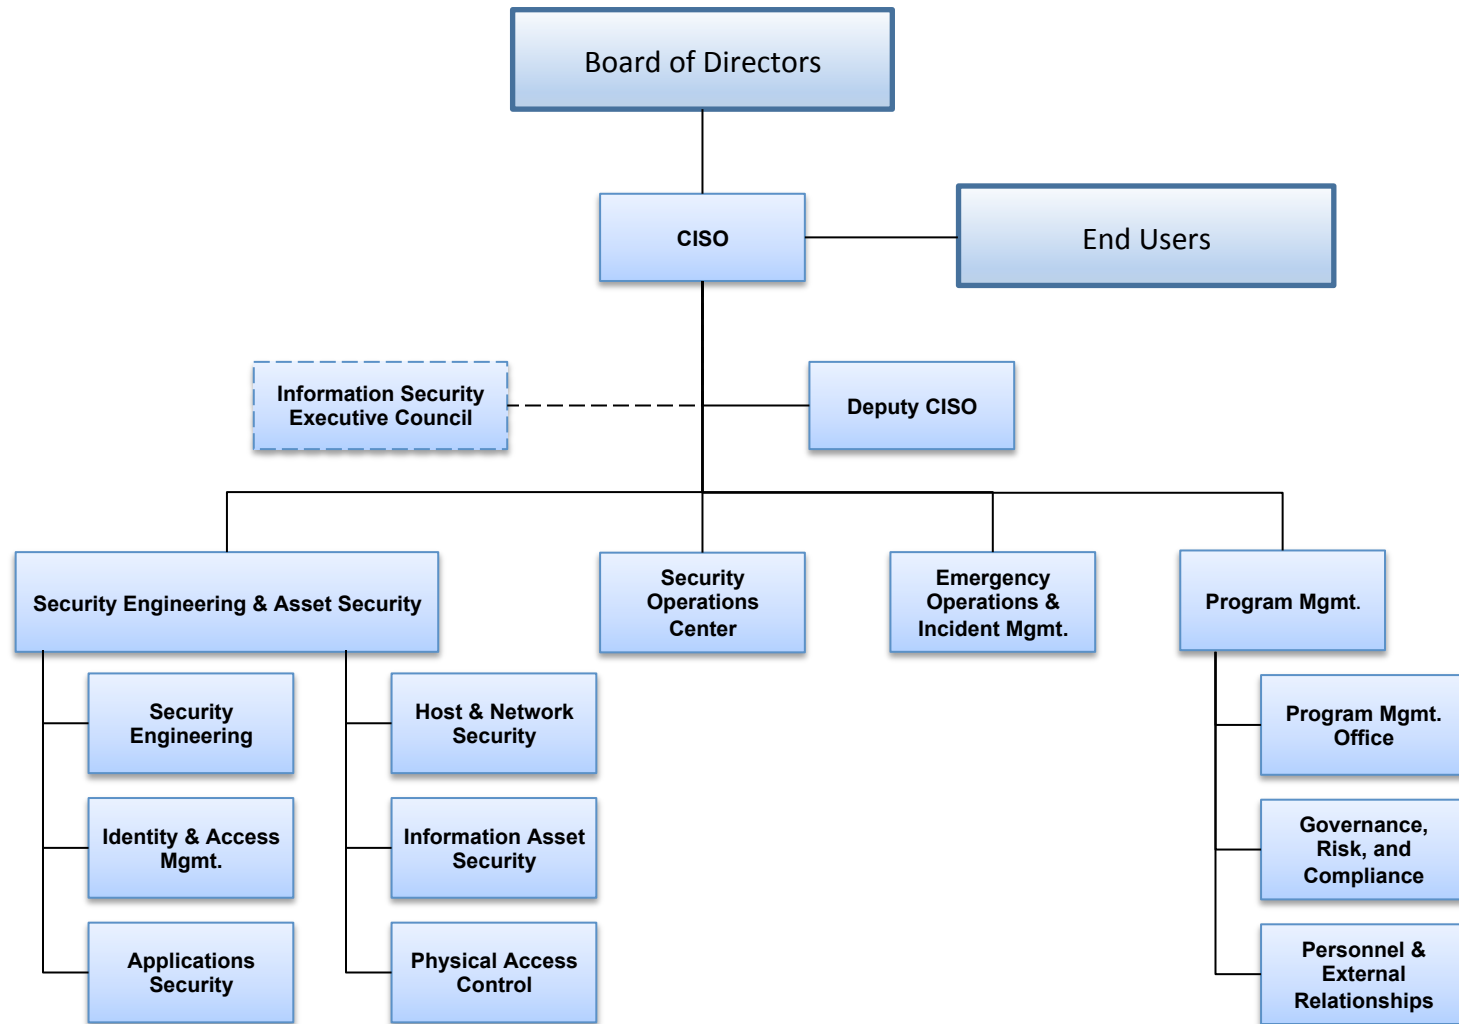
Board of Directors

CISO

End Users

Information Security Executive Council

Deputy CISO

Security Engineering & Asset Security

Security Operations Center

Emergency Operations & Incident Mgmt.

Program Mgmt.

Security Engineering

Identity & Access Mgmt.

Applications Security

Host & Network Security

Information Asset Security

Physical Access Control

Program Mgmt. Office

Governance, Risk, and Compliance

Personnel & External Relationships